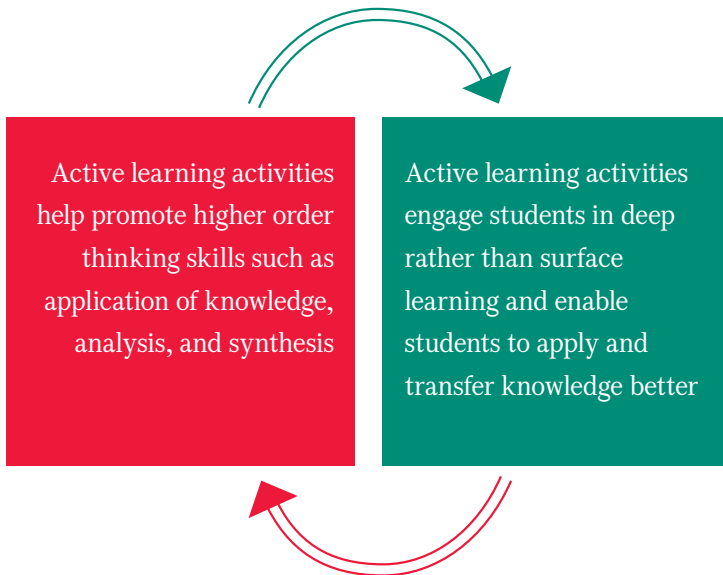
Active learning activities help promote higher order thinking skills such as application of knowledge, analysis, and synthesis

Active learning activities engage students in deep rather than surface learning and enable students to apply and transfer knowledge better